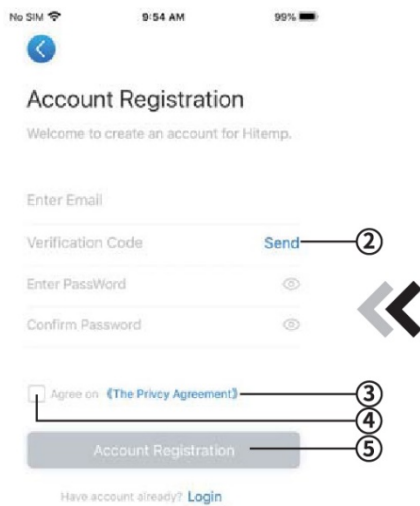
No SIM 9:54 AM 99%

Account Registration

Welcome to create an account for Hitemp.

Enter Email

Verification Code Send ②

Enter PassWord

Confirm Password

Agree on 《The Privcy Agreement》 ③

④

Account Registration ⑤

Have account already? Login